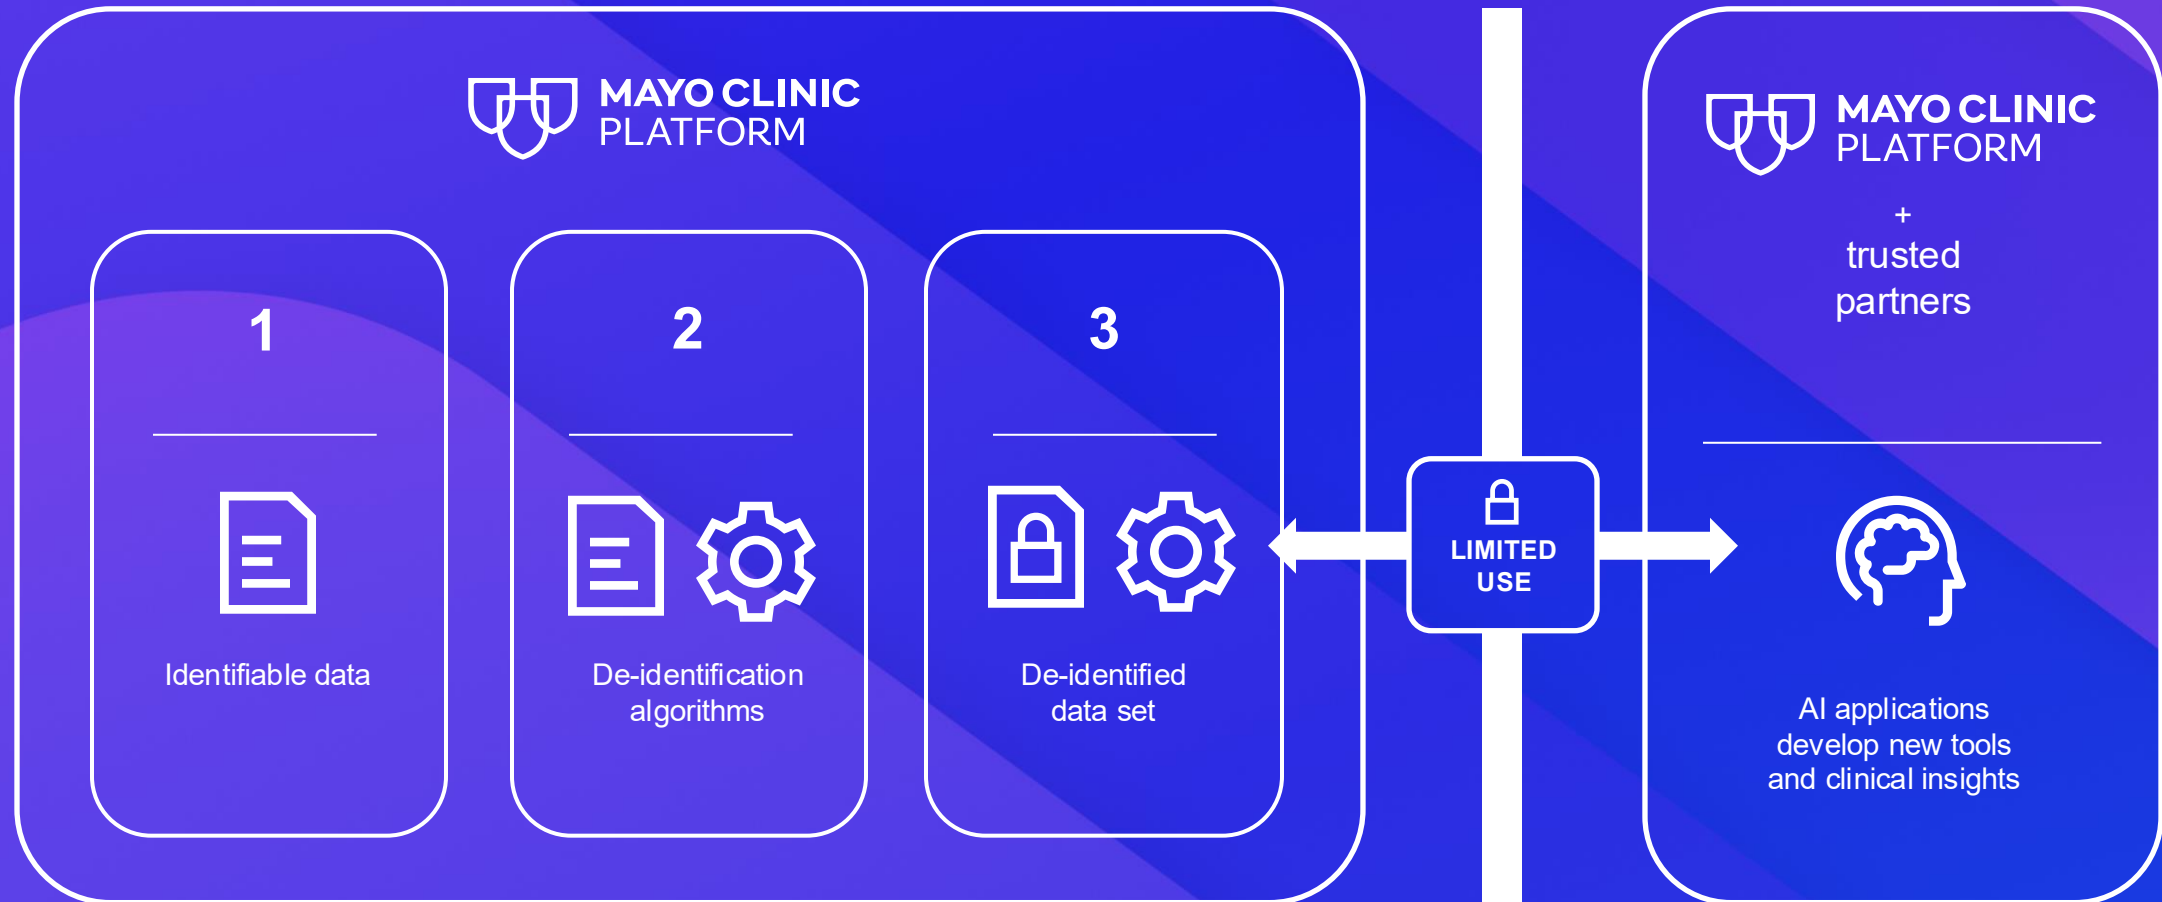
MAYO CLINIC
PLATFORM

1

Identifiable data

2

De-identification algorithms

3

De-identified data set

LIMITED USE

MAYO CLINIC
PLATFORM

+
trusted partners

AI applications develop new tools and clinical insights